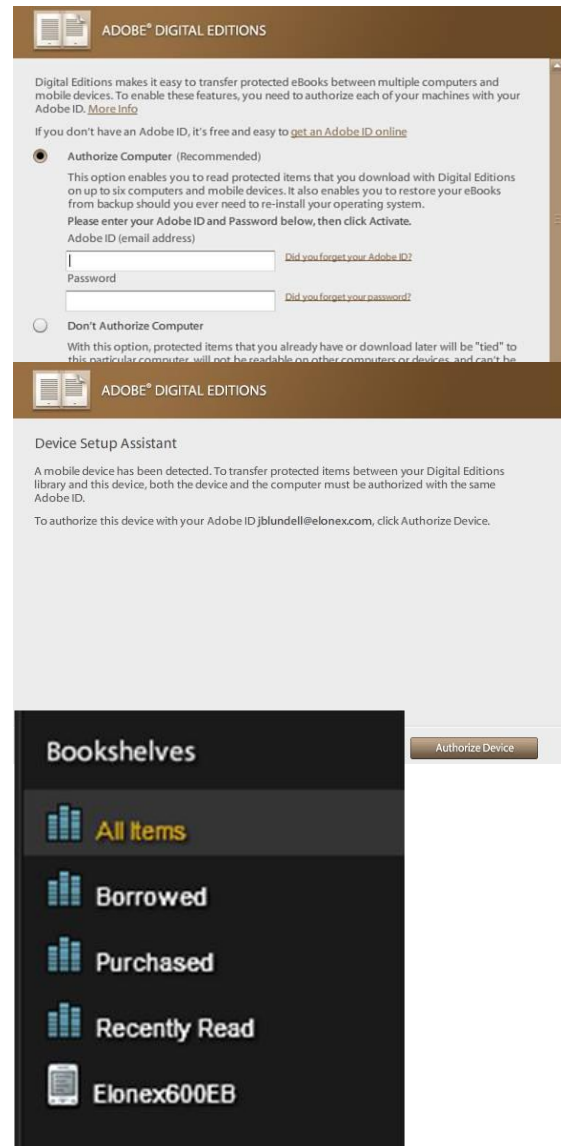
ADOBE® DIGITAL EDITIONS

Digital Editions makes it easy to transfer protected eBooks between multiple computers and mobile devices. To enable these features, you need to authorize each of your machines with your Adobe ID. More Info

If you don't have an Adobe ID, it's free and easy to get an Adobe ID online

Authorize Computer (Recommended)

This option enables you to read protected items that you download with Digital Editions on up to six computers and mobile devices. It also enables you to restore your eBooks from backup should you ever need to re-install your operating system.

Please enter your Adobe ID and Password below, then click Activate.

Adobe ID (email address)

Did you forget your Adobe ID?

Password

Did you forget your password?

Don't Authorize Computer

With this option, protected items that you already have or download later will be "tied" to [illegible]

ADOBE® DIGITAL EDITIONS

Device Setup Assistant

A mobile device has been detected. To transfer protected items between your Digital Editions library and this device, both the device and the computer must be authorized with the same Adobe ID.

To authorize this device with your Adobe ID jblundell@elonex.com, click Authorize Device.

Authorize Device

Bookshelves

All Items

Borrowed

Purchased

Recently Read

Elonex600EB